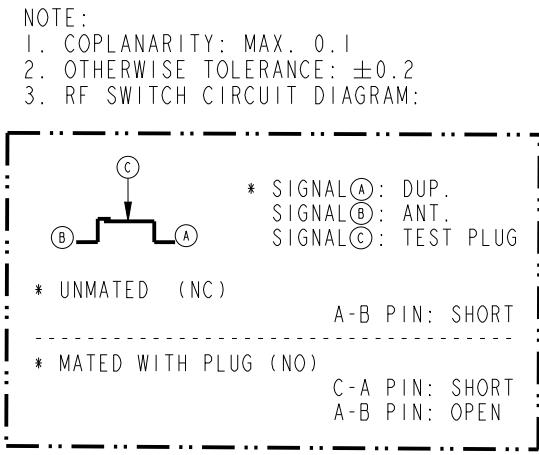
NOTE:
1. COPLANARITY: MAX. 0.1
2. OTHERWISE TOLERANCE: $\pm0.2$
3. RF SWITCH CIRCUIT DIAGRAM:

C

B A

* SIGNAL(A): DUP.
SIGNAL(B): ANT.
SIGNAL(C): TEST PLUG

* UNMATED (NC)
A-B PIN: SHORT

* MATED WITH PLUG (NO)
C-A PIN: SHORT
A-B PIN: OPEN